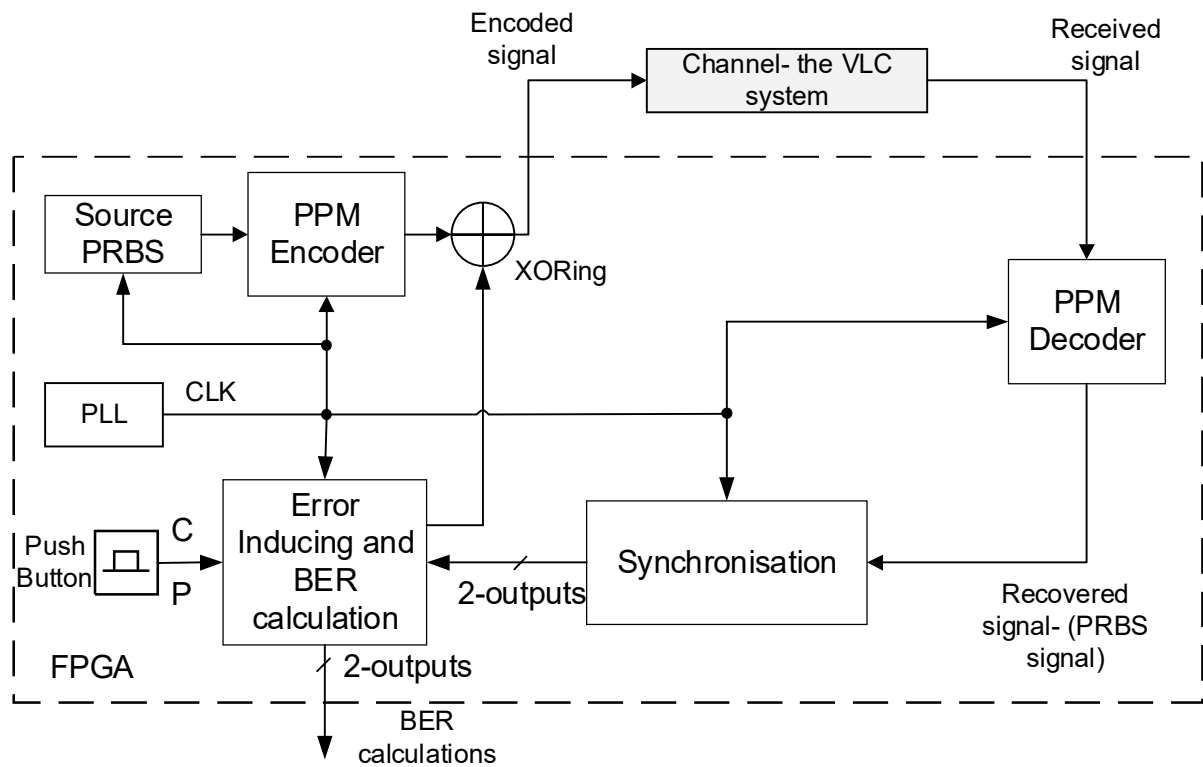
Encoded signal

Channel- the VLC system

Received signal

Source PRBS

PPM Encoder

XORing

PPM Decoder

PLL

CLK

Error Inducing and BER calculation

C

Push Button

P

2-outputs

Synchronisation

Recovered signal- (PRBS signal)

FPGA

2-outputs

BER calculations